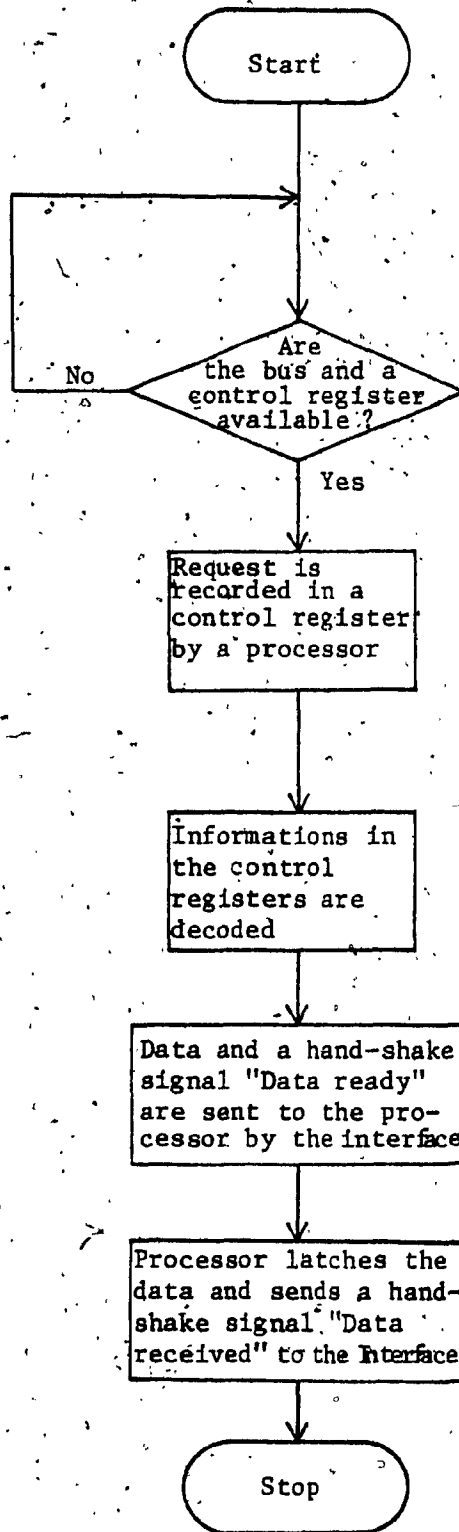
Start

Are the bus and a control register available ?

No

Yes

Request is recorded in a control register by a processor

Informations in the control registers are decoded

Data and a hand-shake signal "Data ready" are sent to the processor by the interface

Processor latches the data and sends a handshake signal "Data received" to the Interface

Stop